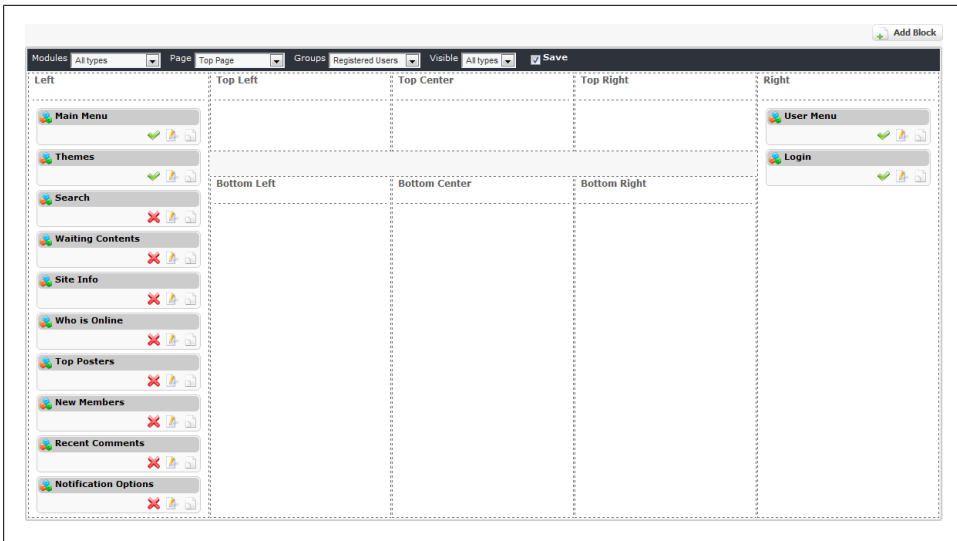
Add Block

Modules All types Page Top Page Groups Registered Users Visible All types Save

Left

Main Menu

Themes

Search

Waiting Contents

Site Info

Who is Online

Top Posters

New Members

Recent Comments

Notification Options

Top Left

Top Center

Top Right

Bottom Left

Bottom Center

Bottom Right

Right

User Menu

Login